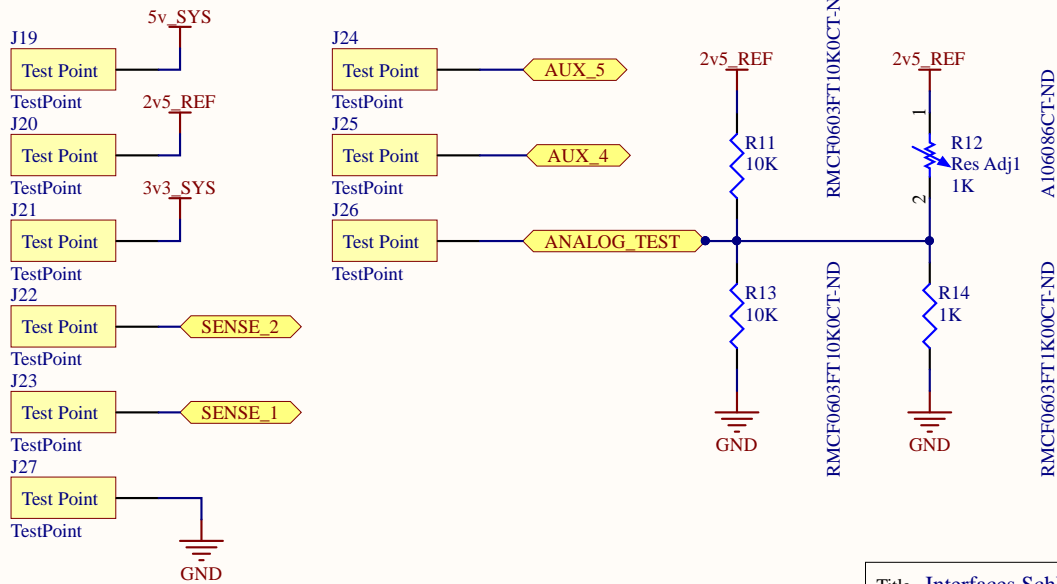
5v_SYS
J19
Test Point
TestPoint
2v5_REF
J20
Test Point
TestPoint
3v3_SYS
J21
Test Point
TestPoint
J22
Test Point
SENSE_2
TestPoint
J23
Test Point
SENSE_1
TestPoint
J27
Test Point
TestPoint
GND

J24
Test Point
AUX_5
TestPoint
J25
Test Point
AUX_4
TestPoint
J26
Test Point
ANALOG_TEST
TestPoint

2v5_REF
RMCF0603FT10K0CT-ND
R11
10K
R13
10K
RMCF0603FT10K0CT-ND
GND

2v5_REF
1
R12
Res Adj1
1K
2
A106086CT-ND
R14
1K
RMCF0603FT1K00CT-ND
GND

Title Interfaces Sch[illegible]